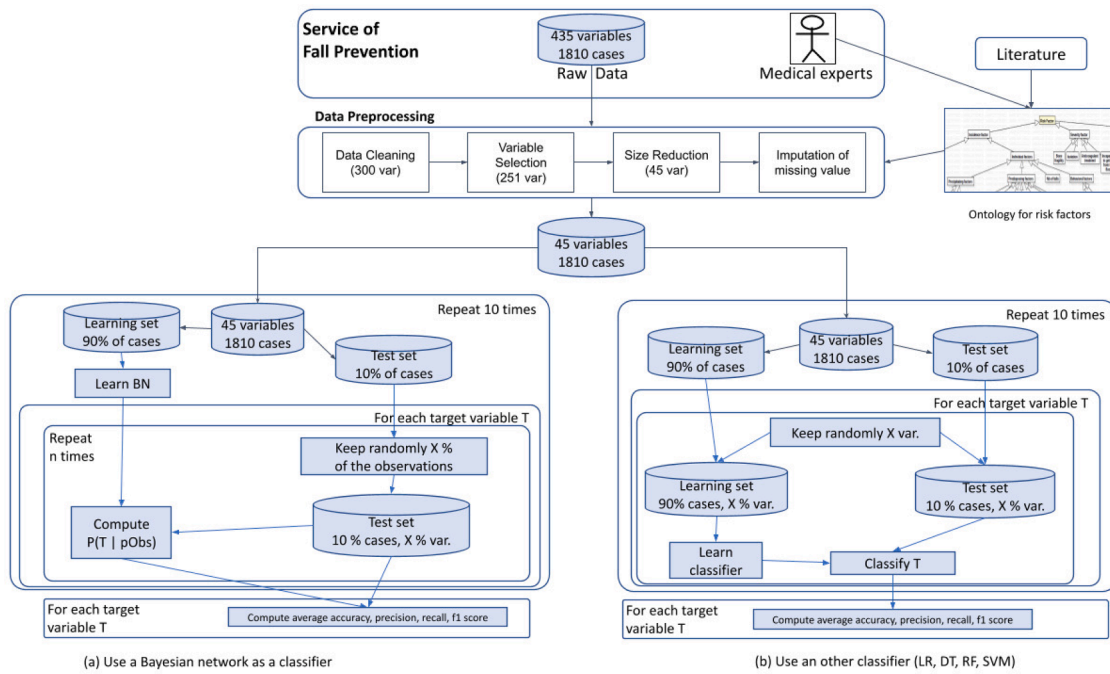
Service of Fall Prevention

435 variables
1810 cases
Raw Data

Medical experts

Literature

Data Preprocessing

Data Cleaning (300 var)

Variable Selection (251 var)

Size Reduction (45 var)

Imputation of missing value

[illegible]

Ontology for risk factors

45 variables
1810 cases

Repeat 10 times

Learning set
90% of cases

45 variables
1810 cases

Test set
10% of cases

Learn BN

For each target variable T

Repeat n times

Keep randomly X % of the observations

Compute P(T | pObs)

Test set
10 % cases, X % var.

For each target variable T

Compute average accuracy, precision, recall, f1 score

(a) Use a Bayesian network as a classifier

Repeat 10 times

Learning set
90% of cases

45 variables
1810 cases

Test set
10% of cases

For each target variable T

Keep randomly X var.

Learning set
90% cases, X % var.

Test set
10 % cases, X % var.

Learn classifier

Classify T

For each target variable T

Compute average accuracy, precision, recall, f1 score

(b) Use an other classifier (LR, DT, RF, SVM)